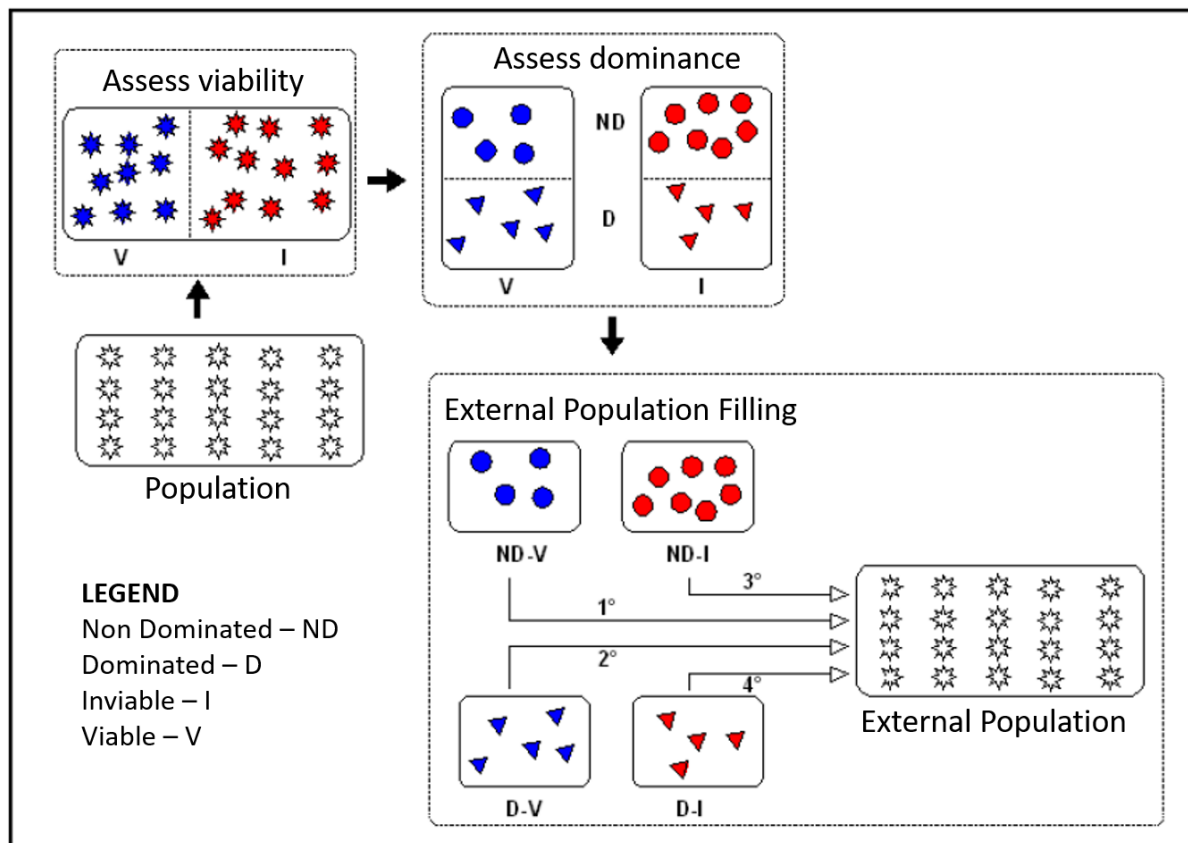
Assess viability

V

I

Population

Assess dominance

ND

D

V

I

External Population Filling

ND-V

ND-I

3°

1°

2°

4°

D-V

D-I

External Population

LEGEND
Non Dominated – ND
Dominated – D
Inviable – I
Viable – V